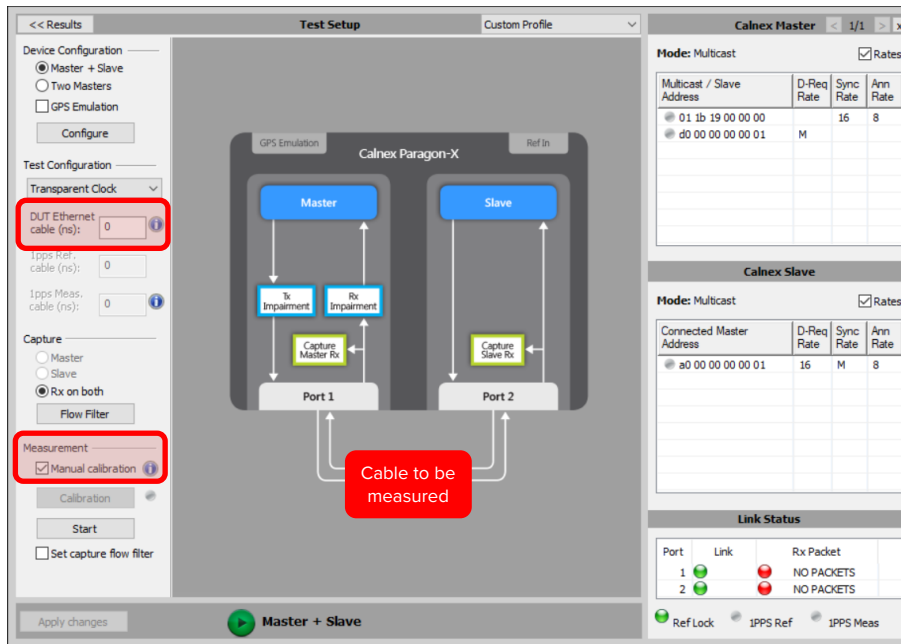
<< Results

Test Setup

Custom Profile

Device Configuration

Master + Slave

Two Masters

GPS Emulation

Configure

Test Configuration

Transparent Clock

DUT Ethernet cable (ns): 0

1pps Ref. cable (ns): 0

1pps Meas. cable (ns): 0

Capture

Master

Slave

Rx on both

Flow Filter

Measurement

Manual calibration

Calibration

Start

Set capture flow filter

GPS Emulation

Ref In

Calnex Paragon-X

Master

Slave

Tx Impairment

Rx Impairment

Capture Master Rx

Capture Slave Rx

Port 1

Port 2

Cable to be measured

Apply changes

Master + Slave

Calnex Master

1/1

Mode: Multicast

Rates

| Multicast / Slave Address | D-Req Rate | Sync Rate | Ann Rate |
|---|---|---|---|
| 01 1b 19 00 00 00 | | 16 | 8 |
| d0 00 00 00 00 01 | M | | |

Calnex Slave

Mode: Multicast

Rates

| Connected Master Address | D-Req Rate | Sync Rate | Ann Rate |
|---|---|---|---|
| a0 00 00 00 00 01 | 16 | M | 8 |

Link Status

| Port | Link | Rx Packet |
|---|---|---|
| 1 | | NO PACKETS |
| 2 | | NO PACKETS |

Ref Lock

1PPS Ref

1PPS Meas